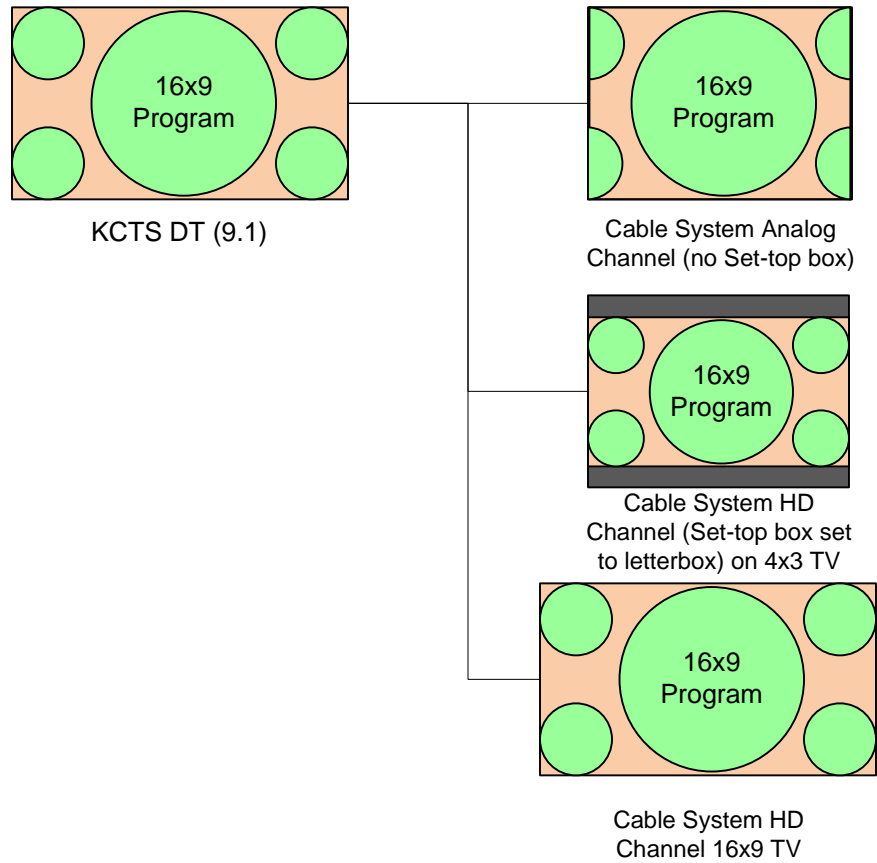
16x9
Program

KCTS DT (9.1)

16x9
Program

Cable System Analog Channel (no Set-top box)

16x9
Program

Cable System HD Channel (Set-top box set to letterbox) on 4x3 TV

16x9
Program

Cable System HD Channel 16x9 TV